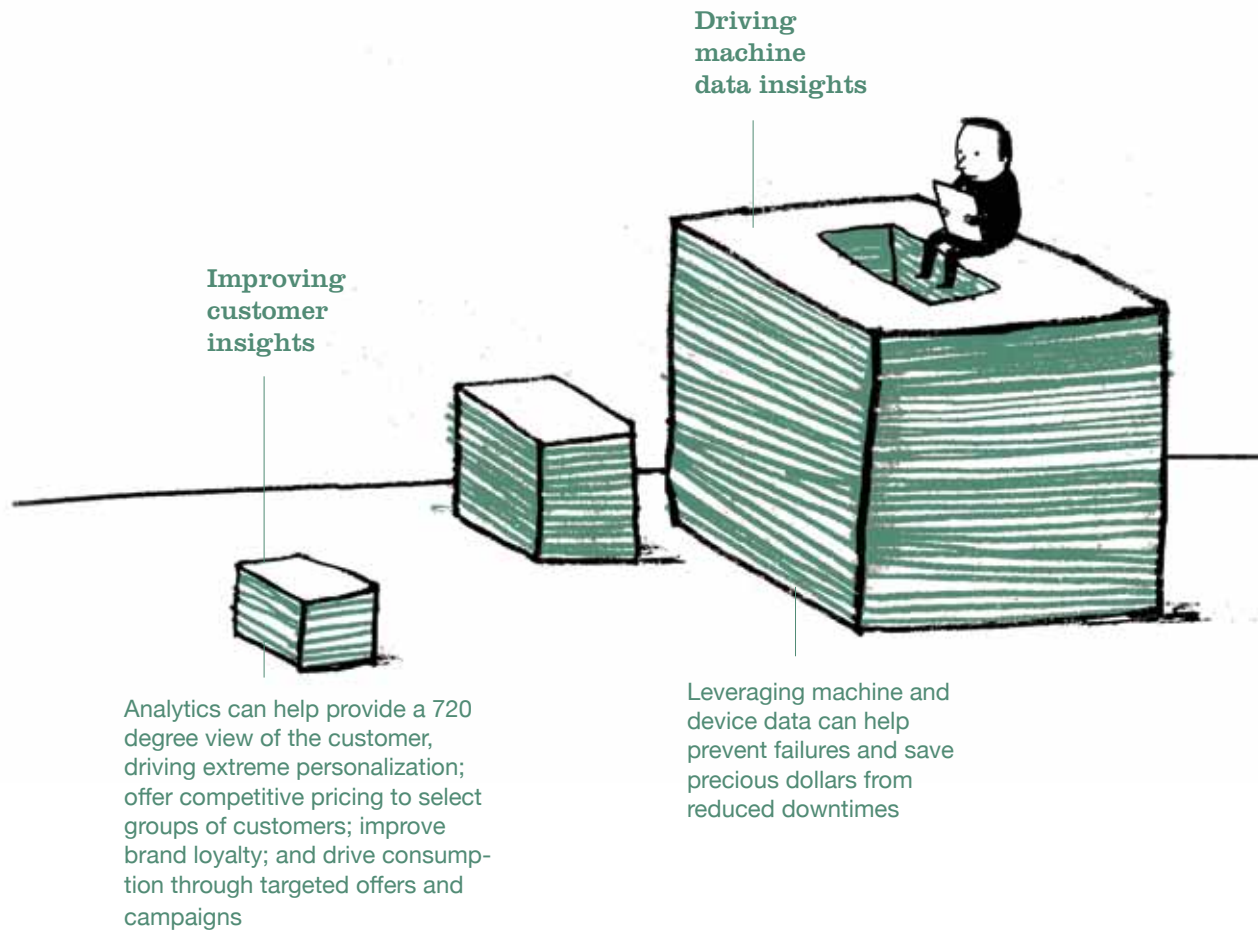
Driving machine data insights

Improving customer insights

Analytics can help provide a 720 degree view of the customer, driving extreme personalization; offer competitive pricing to select groups of customers; improve brand loyalty; and drive consumption through targeted offers and campaigns

Leveraging machine and device data can help prevent failures and save precious dollars from reduced downtimes